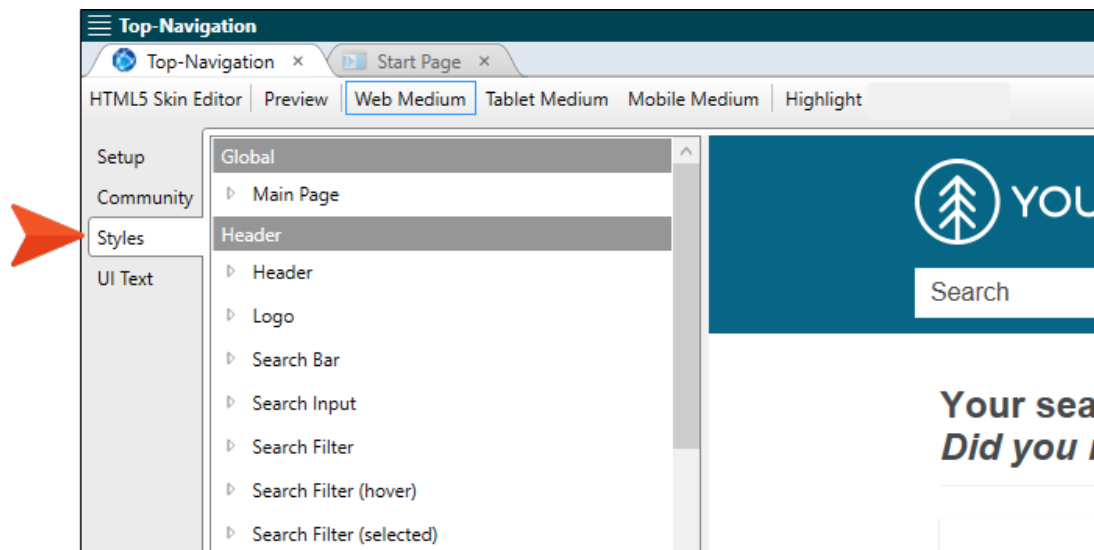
Top-Navigation

Top-Navigation ×
Start Page ×

HTML5 Skin Editor | Preview | Web Medium | Tablet Medium | Mobile Medium | Highlight

Setup
Community
Styles
UI Text

Global
Main Page
Header
Header
Logo
Search Bar
Search Input
Search Filter
Search Filter (hover)
Search Filter (selected)

YOU

Search

Your sea
Did you